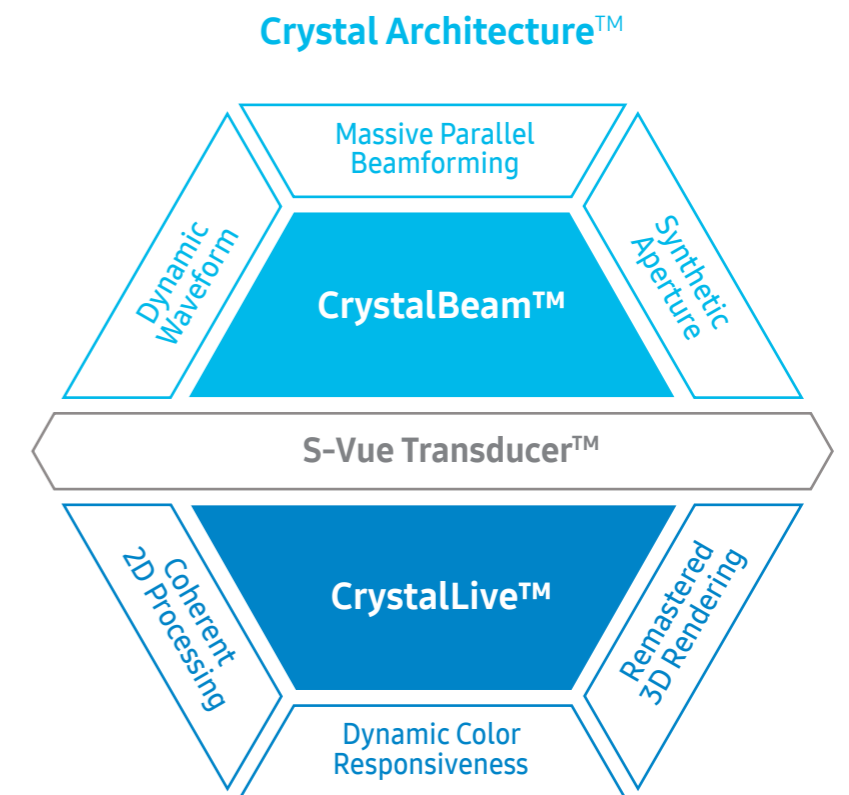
Crystal Architecture™

Massive Parallel Beamforming

Dynamic Waveform

CrystalBeam™

Synthetic Aperture

S-Vue Transducer™

Coherent 2D Processing

CrystalLive™

Remastered 3D Rendering

Dynamic Color Responsiveness